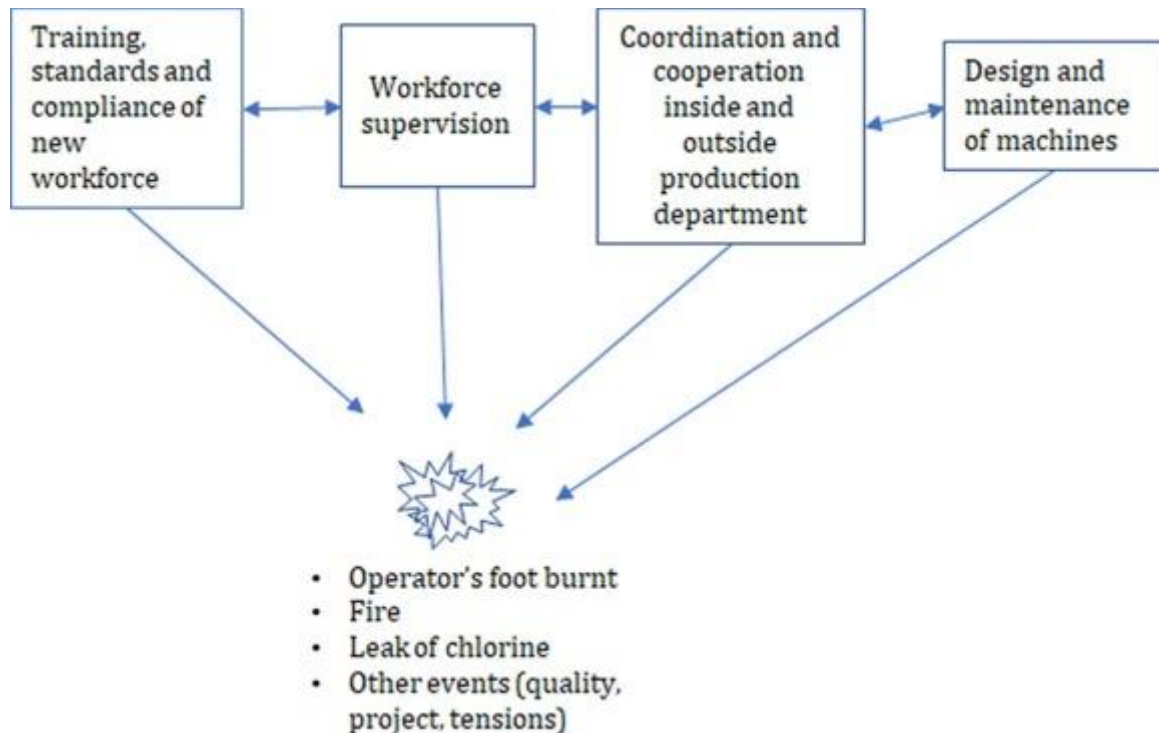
Training, standards and compliance of new workforce

Workforce supervision

Coordination and cooperation inside and outside production department

Design and maintenance of machines

- Operator's foot burnt
- Fire
- Leak of chlorine
- Other events (quality, project, tensions)